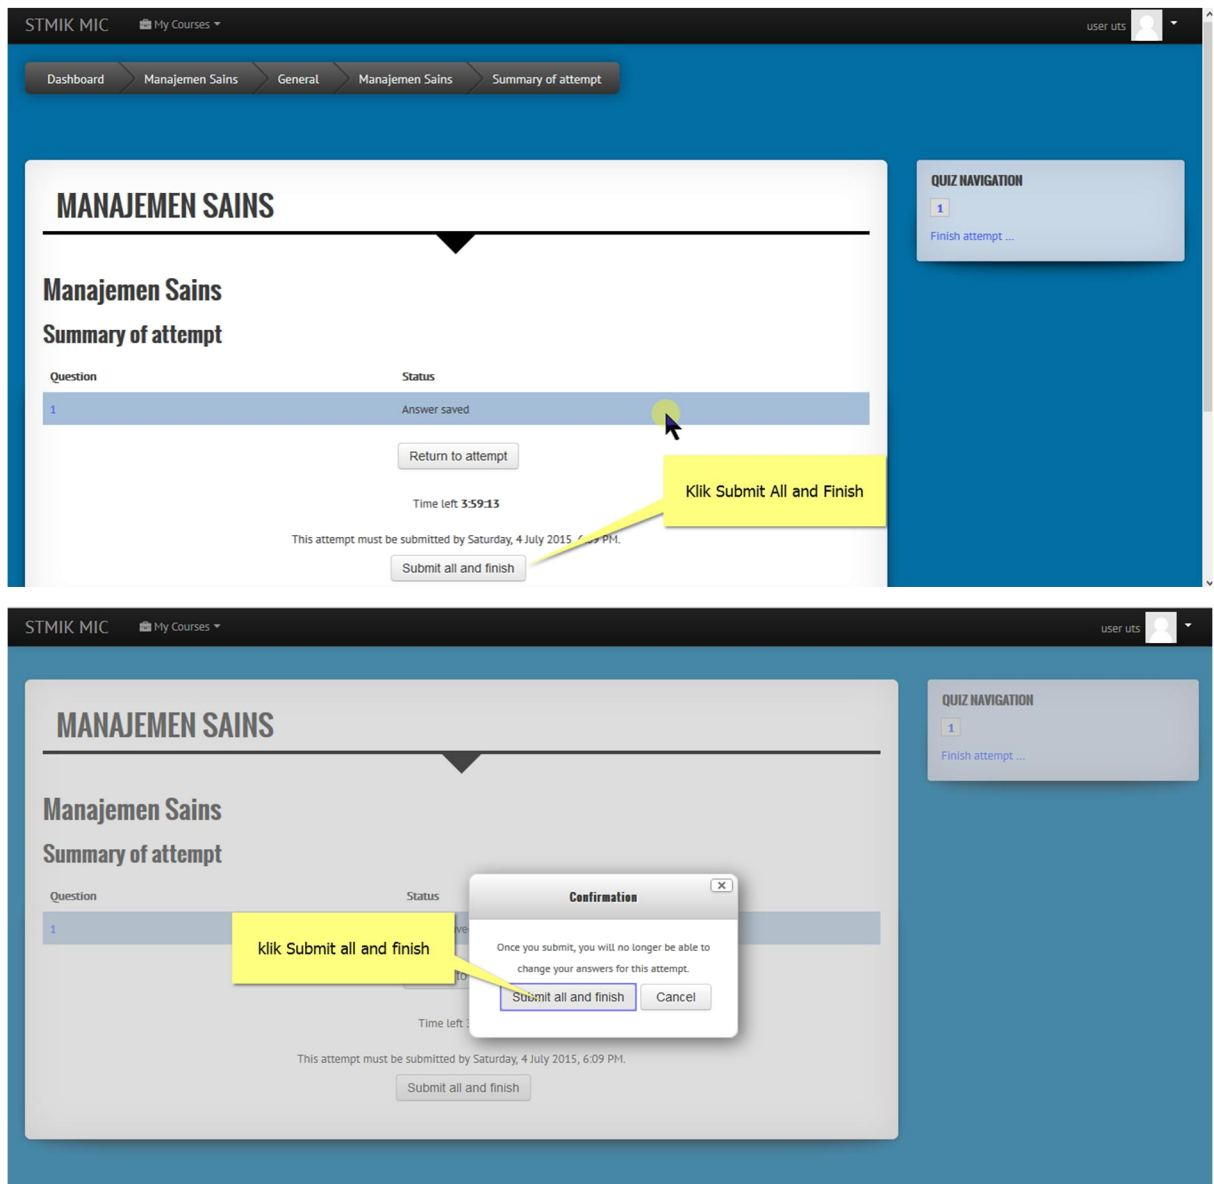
STMIK MIC My Courses user uts

Dashboard Manajemen Sains General Manajemen Sains Summary of attempt

MANAJEMEN SAINS

Manajemen Sains

Summary of attempt

| Question | Status |
|---|---|
| 1 | Answer saved |

Return to attempt

Time left 3:59:13

This attempt must be submitted by Saturday, 4 July 2015, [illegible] PM.

Submit all and finish

Klik Submit All and Finish

QUIZ NAVIGATION

1

Finish attempt ...

STMIK MIC My Courses user uts

MANAJEMEN SAINS

Manajemen Sains

Summary of attempt

Question Status

1

Time left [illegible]

This attempt must be submitted by Saturday, 4 July 2015, 6:09 PM.

Submit all and finish

klik Submit all and finish

Confirmation

Once you submit, you will no longer be able to change your answers for this attempt.

Submit all and finish Cancel

QUIZ NAVIGATION

1

Finish attempt ...